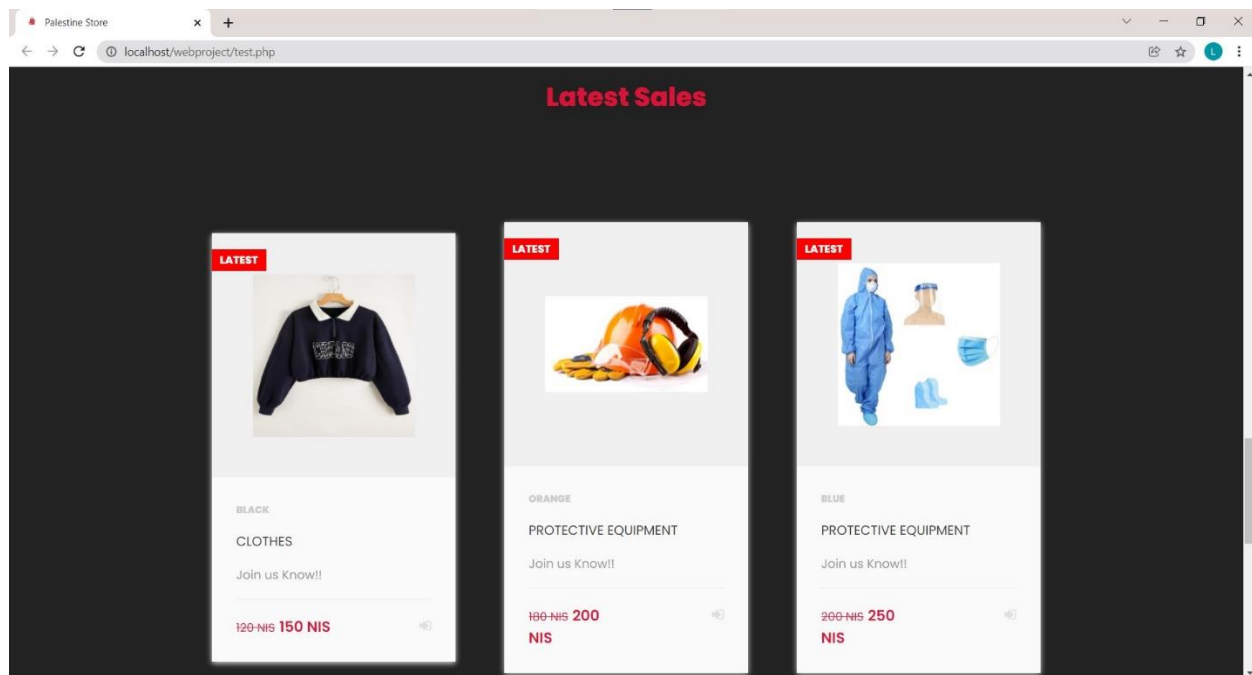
Palestine Store ×  +

localhost/webproject/test.php

L

Latest Sales

LATEST

BLACK

CLOTHES

Join us Know!!

~~120 NIS~~ 150 NIS

LATEST

ORANGE

PROTECTIVE EQUIPMENT

Join us Know!!

~~180 NIS~~ 200 NIS

LATEST

BLUE

PROTECTIVE EQUIPMENT

Join us Know!!

~~200 NIS~~ 250 NIS